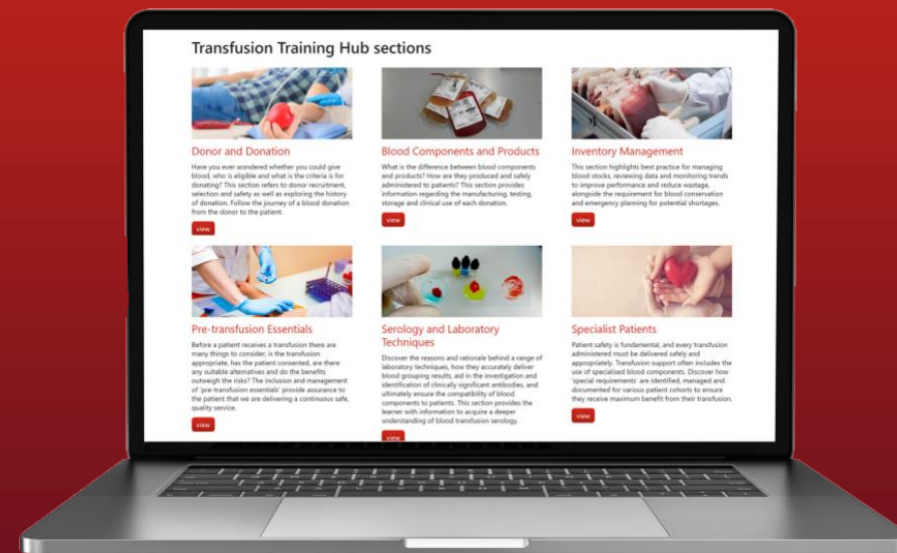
Transfusion Training Hub sections

Donor and Donation

Have you ever wondered whether you could give blood, who is eligible and what is the criteria is for donating? This section refers to donor recruitment, selection and safety as well as exploring the history of donation. Follow the journey of a blood donation from the donor to the patient.

view

Blood Components and Products

What is the difference between blood components and products? How are they produced and safely administered to patients? This section provides information regarding the manufacturing, testing, storage and clinical use of each donation.

view

Inventory Management

This section highlights best practice for managing blood stocks, reviewing data and monitoring trends to improve performance and reduce wastage, alongside the requirement for blood conservation and emergency planning for potential shortages.

view

Pre-transfusion Essentials

Before a patient receives a transfusion there are many things to consider; is the transfusion appropriate, has the patient consented, are there any suitable alternatives and do the benefits outweigh the risks? The inclusion and management of 'pre-transfusion essentials' provide assurance to the patient that we are delivering a continuous safe, quality service.

view

Serology and Laboratory Techniques

Discover the reasons and rationale behind a range of laboratory techniques, how they accurately deliver blood grouping results, aid in the investigation and identification of clinically significant antibodies, and ultimately ensure the compatibility of blood components to patients. This section provides the learner with information to acquire a deeper understanding of blood transfusion serology.

view

Specialist Patients

Patient safety is fundamental, and every transfusion administered must be delivered safely and appropriately. Transfusion support often includes the use of specialised blood components. Discover how 'special requirements' are identified, managed and documented for various patient cohorts to ensure they receive maximum benefit from their transfusion.

view